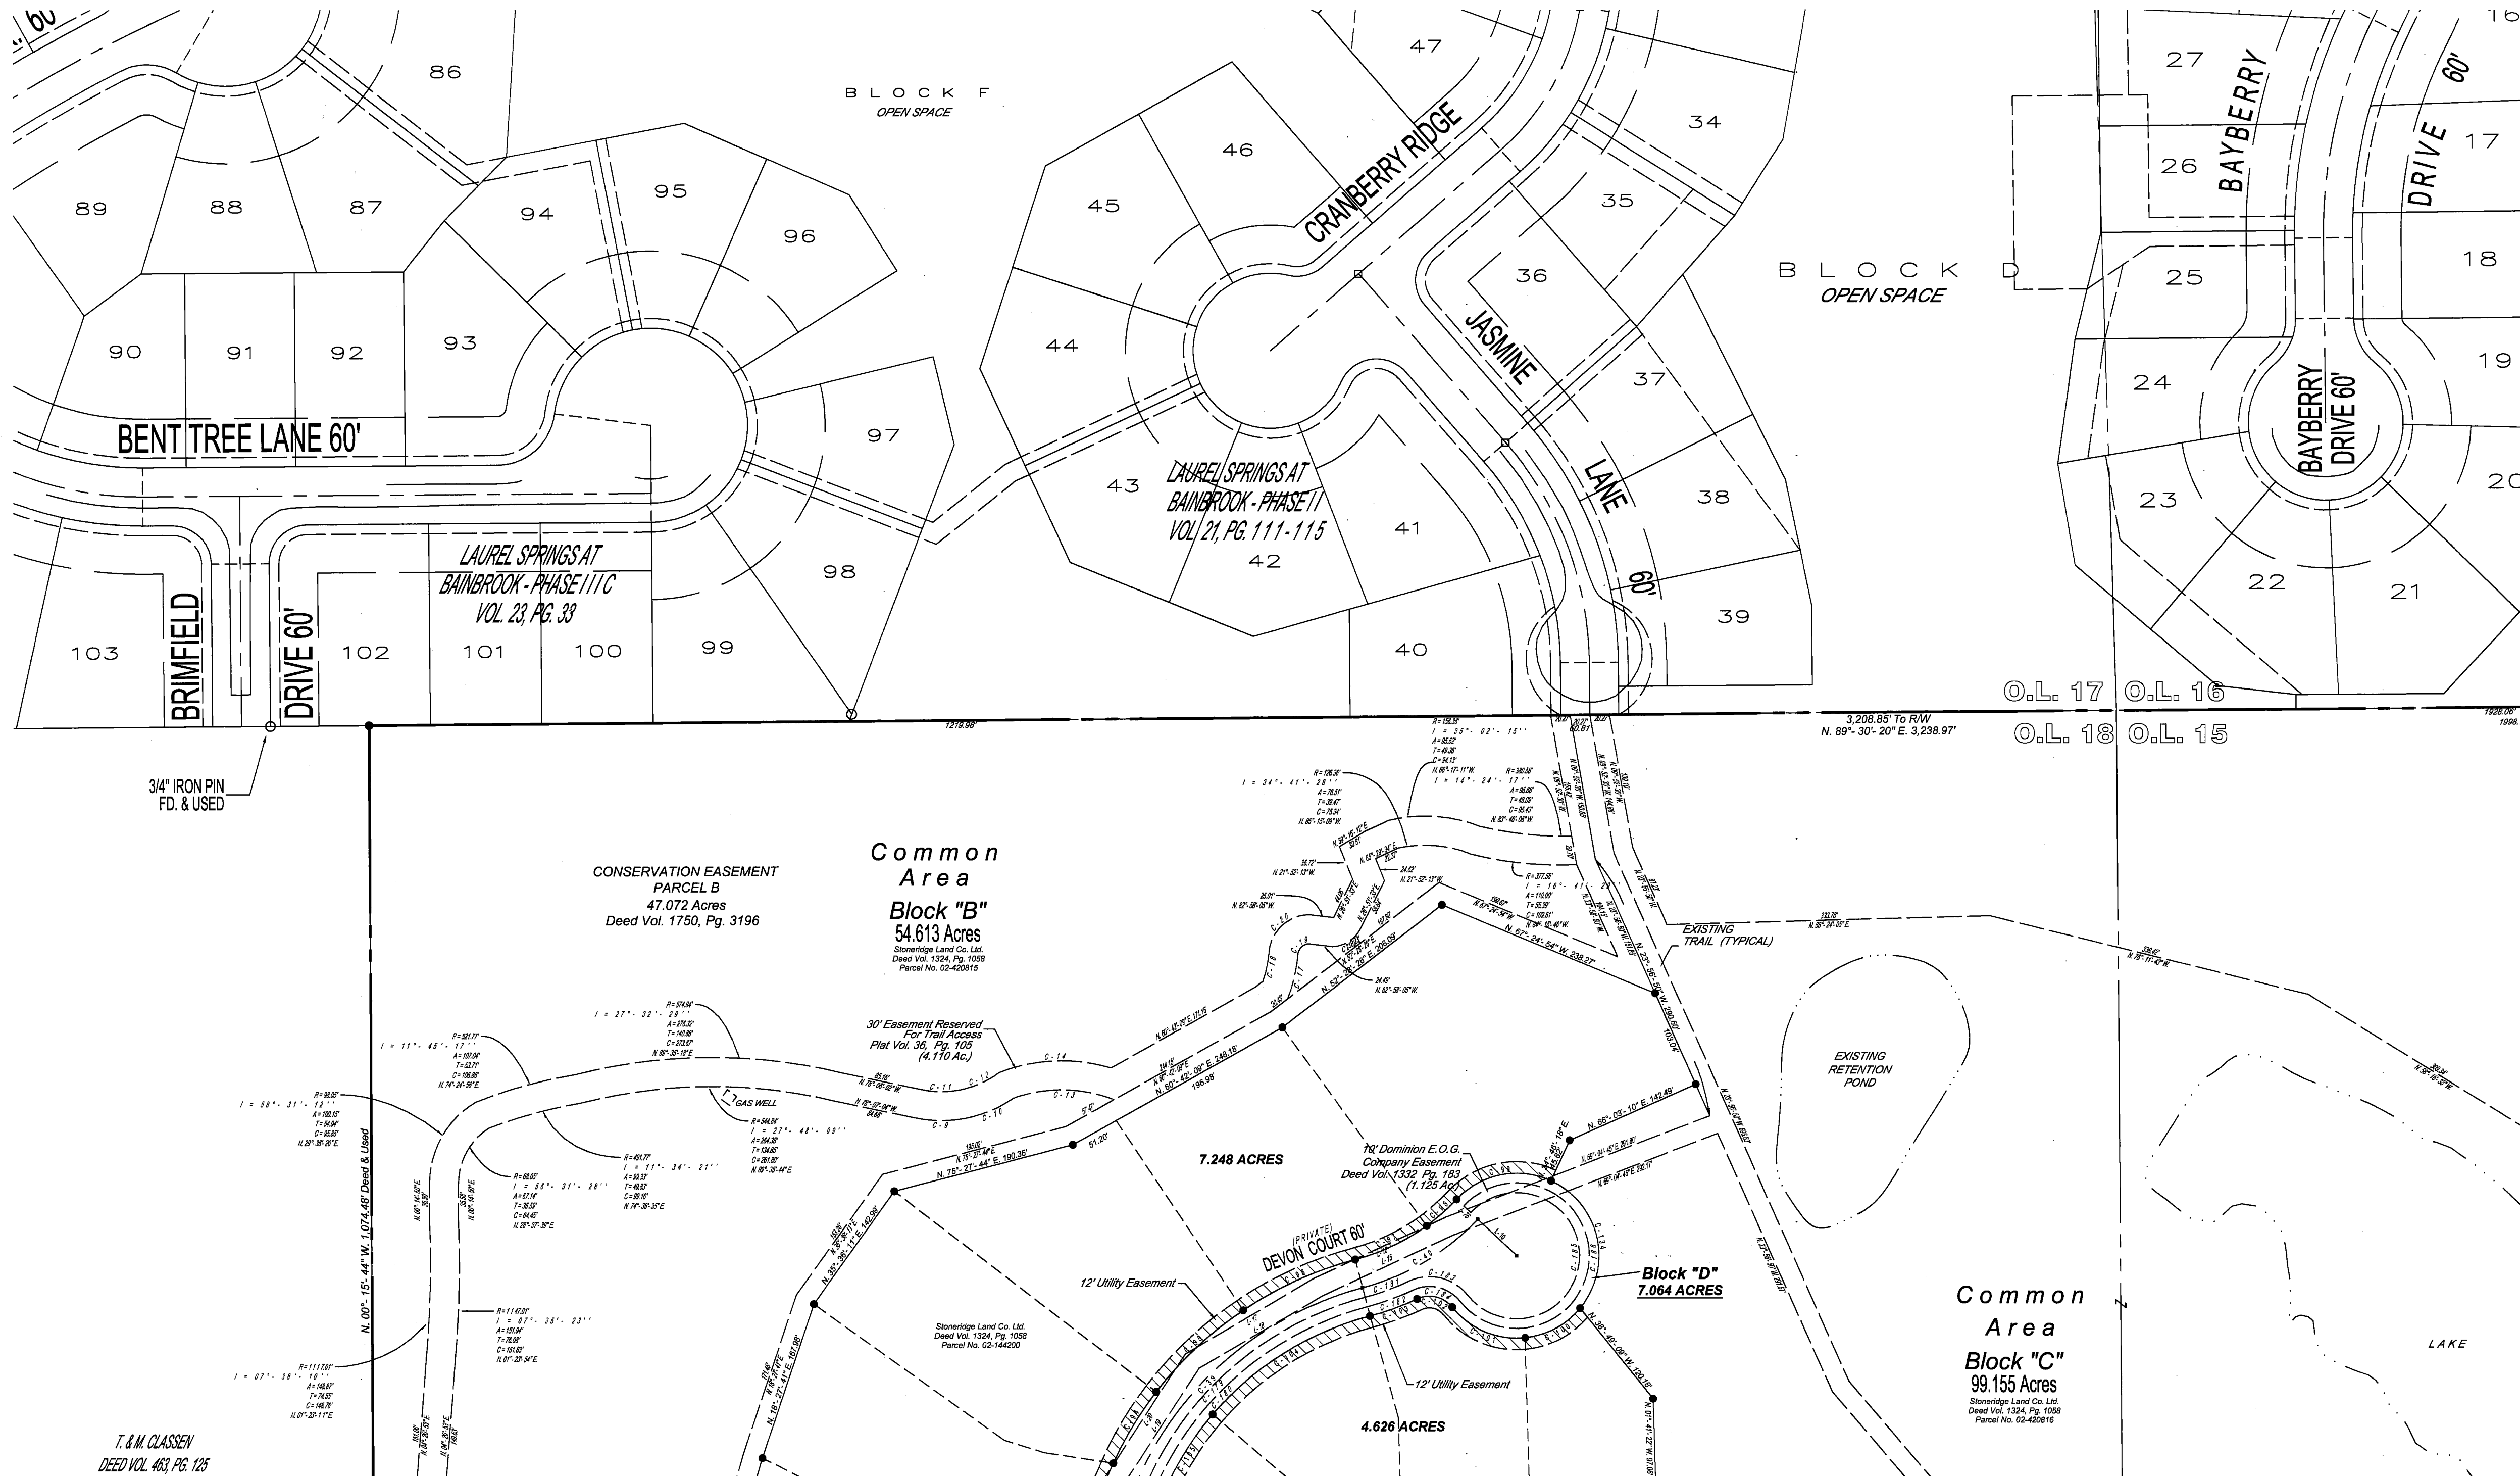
86
BLOCK F
OPEN SPACE
89
88
87
94
95
96
90
91
92
93
97
BENT TREE LANE 60'
98
LAUREL SPRINGS AT BAINBROOK - PHASE III C VOL. 23, PG. 33
103
BRIMFIELD
DRIVE 60'
102
101
100
99
47
46
34
CRANBERRY RIDGE
45
35
36
44
JASMINE
37
43
LAUREL SPRINGS AT BAINBROOK - PHASE II VOL 21, PG. 111-115
LANE
38
41
42
60'
39
40
BLOCK D
OPEN SPACE
27
26
BAYBERRY
DRIVE
60'
17
18
25
19
24
BAYBERRY DRIVE 60'
23
20
22
21
O.L. 17
O.L. 16
O.L. 18
O.L. 15
1219.98'
3,208.85' To R/W
N. 89°- 30'- 20" E. 3,238.97'
3/4" IRON PIN FD. & USED
CONSERVATION EASEMENT
PARCEL B
47.072 Acres
Deed Vol. 1750, Pg. 3196
Common Area
Block "B"
54.613 Acres
Stoneridge Land Co. Ltd.
Deed Vol. 1324, Pg. 1058
Parcel No. 02-420815
30' Easement Reserved For Trail Access
Plat Vol. 36, Pg. 105
(4.110 Ac.)
GAS WELL
EXISTING TRAIL (TYPICAL)
EXISTING RETENTION POND
N. 60°- 42'- 09" E. 248.18'
N. 67°- 24'- 54" W. 239.27'
N. 75°- 27'- 44" E. 190.36'
N. 86°- 03'- 10" E. 142.49'
7.248 ACRES
10' Dominion E.O.G. Company Easement
Deed Vol. 1332 Pg. 163
(1.125 Ac.)
DEVON COURT 60' (PRIVATE)
12' Utility Easement
Block "D"
7.064 ACRES
Stoneridge Land Co. Ltd.
Deed Vol. 1324, Pg. 1058
Parcel No. 02-144200
12' Utility Easement
4.626 ACRES
Common Area
Block "C"
99.155 Acres
Stoneridge Land Co. Ltd.
Deed Vol. 1324, Pg. 1058
Parcel No. 02-420816
LAKE
N. 00°- 15'- 44" W. 1,074.48' Deed & Used
T. & M. CLASSEN
DEED VOL. 463, PG. 125